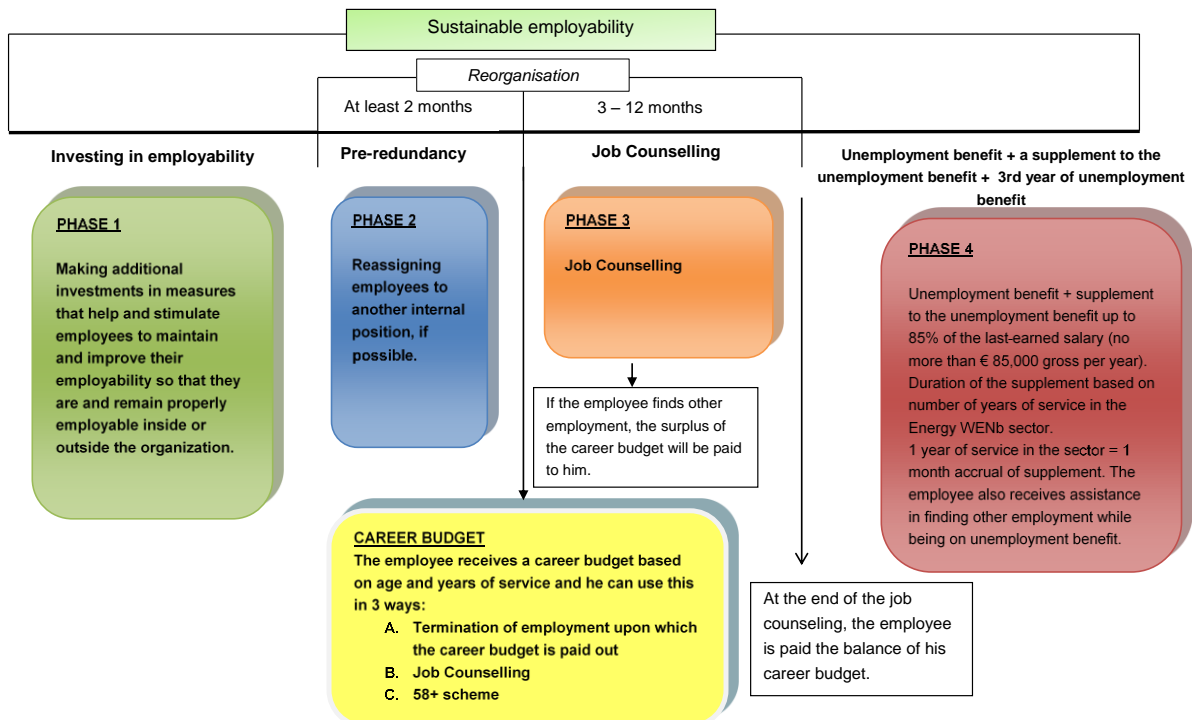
Sustainable employability

Reorganisation

At least 2 months

3 – 12 months

Investing in employability

Pre-redundancy

Job Counselling

Unemployment benefit + a supplement to the unemployment benefit + 3rd year of unemployment benefit

PHASE 1

Making additional investments in measures that help and stimulate employees to maintain and improve their employability so that they are and remain properly employable inside or outside the organization.

PHASE 2

Reassigning employees to another internal position, if possible.

PHASE 3

Job Counselling

If the employee finds other employment, the surplus of the career budget will be paid to him.

PHASE 4

Unemployment benefit + supplement to the unemployment benefit up to 85% of the last-earned salary (no more than € 85,000 gross per year). Duration of the supplement based on number of years of service in the Energy WENb sector.
1 year of service in the sector = 1 month accrual of supplement. The employee also receives assistance in finding other employment while being on unemployment benefit.

CAREER BUDGET
The employee receives a career budget based on age and years of service and he can use this in 3 ways:
A. Termination of employment upon which the career budget is paid out
B. Job Counselling
C. 58+ scheme

At the end of the job counseling, the employee is paid the balance of his career budget.